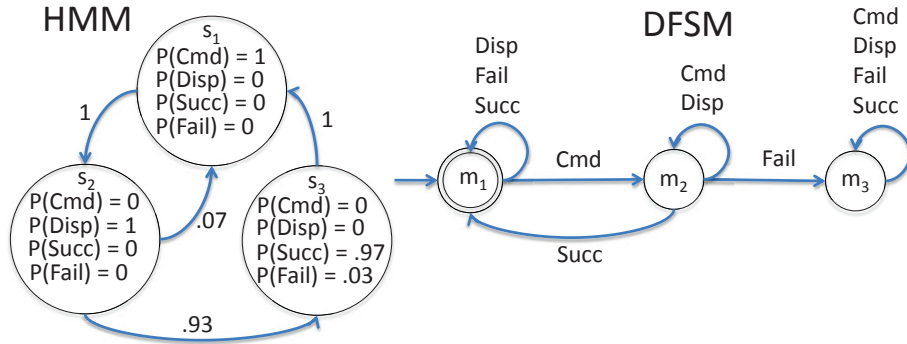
HMM

$s_1$
P(Cmd) = 1
P(Disp) = 0
P(Succ) = 0
P(Fail) = 0

1

1

$s_2$
P(Cmd) = 0
P(Disp) = 1
P(Succ) = 0
P(Fail) = 0

.07

$s_3$
P(Cmd) = 0
P(Disp) = 0
P(Succ) = .97
P(Fail) = .03

.93

DFSM

Disp
Fail
Succ

Cmd
Disp

Cmd
Disp
Fail
Succ

$m_1$

Cmd

$m_2$

Fail

$m_3$

Succ